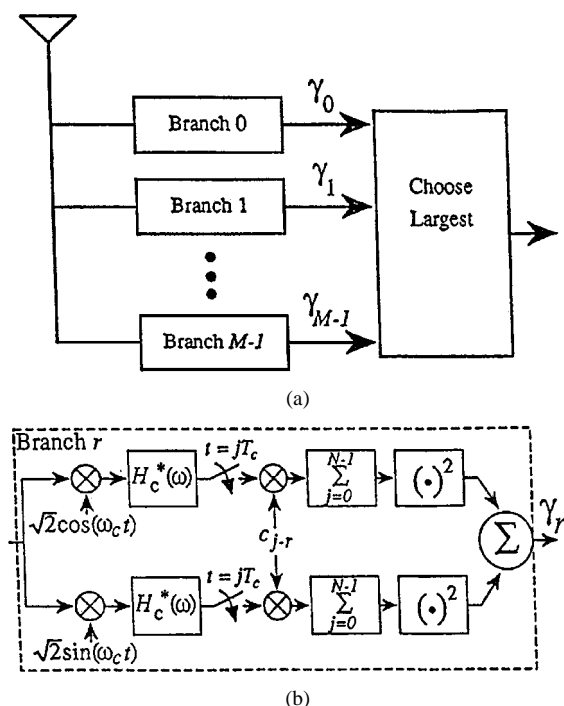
Branch 0

$\gamma_0$

Branch 1

$\gamma_1$

Choose Largest

Branch $M$-1

$\gamma_{M-1}$

(a)

Branch $r$

$H_c^*(\omega)$

$t = jT_c$

$\sum_{j=0}^{N-1}$

$(\cdot)^2$

$\sqrt{2}\cos(\omega_c t)$

$c_{j-r}$

$\Sigma$

$\gamma_r$

$H_c^*(\omega)$

$t = jT_c$

$\sum_{j=0}^{N-1}$

$(\cdot)^2$

$\sqrt{2}\sin(\omega_c t)$

(b)